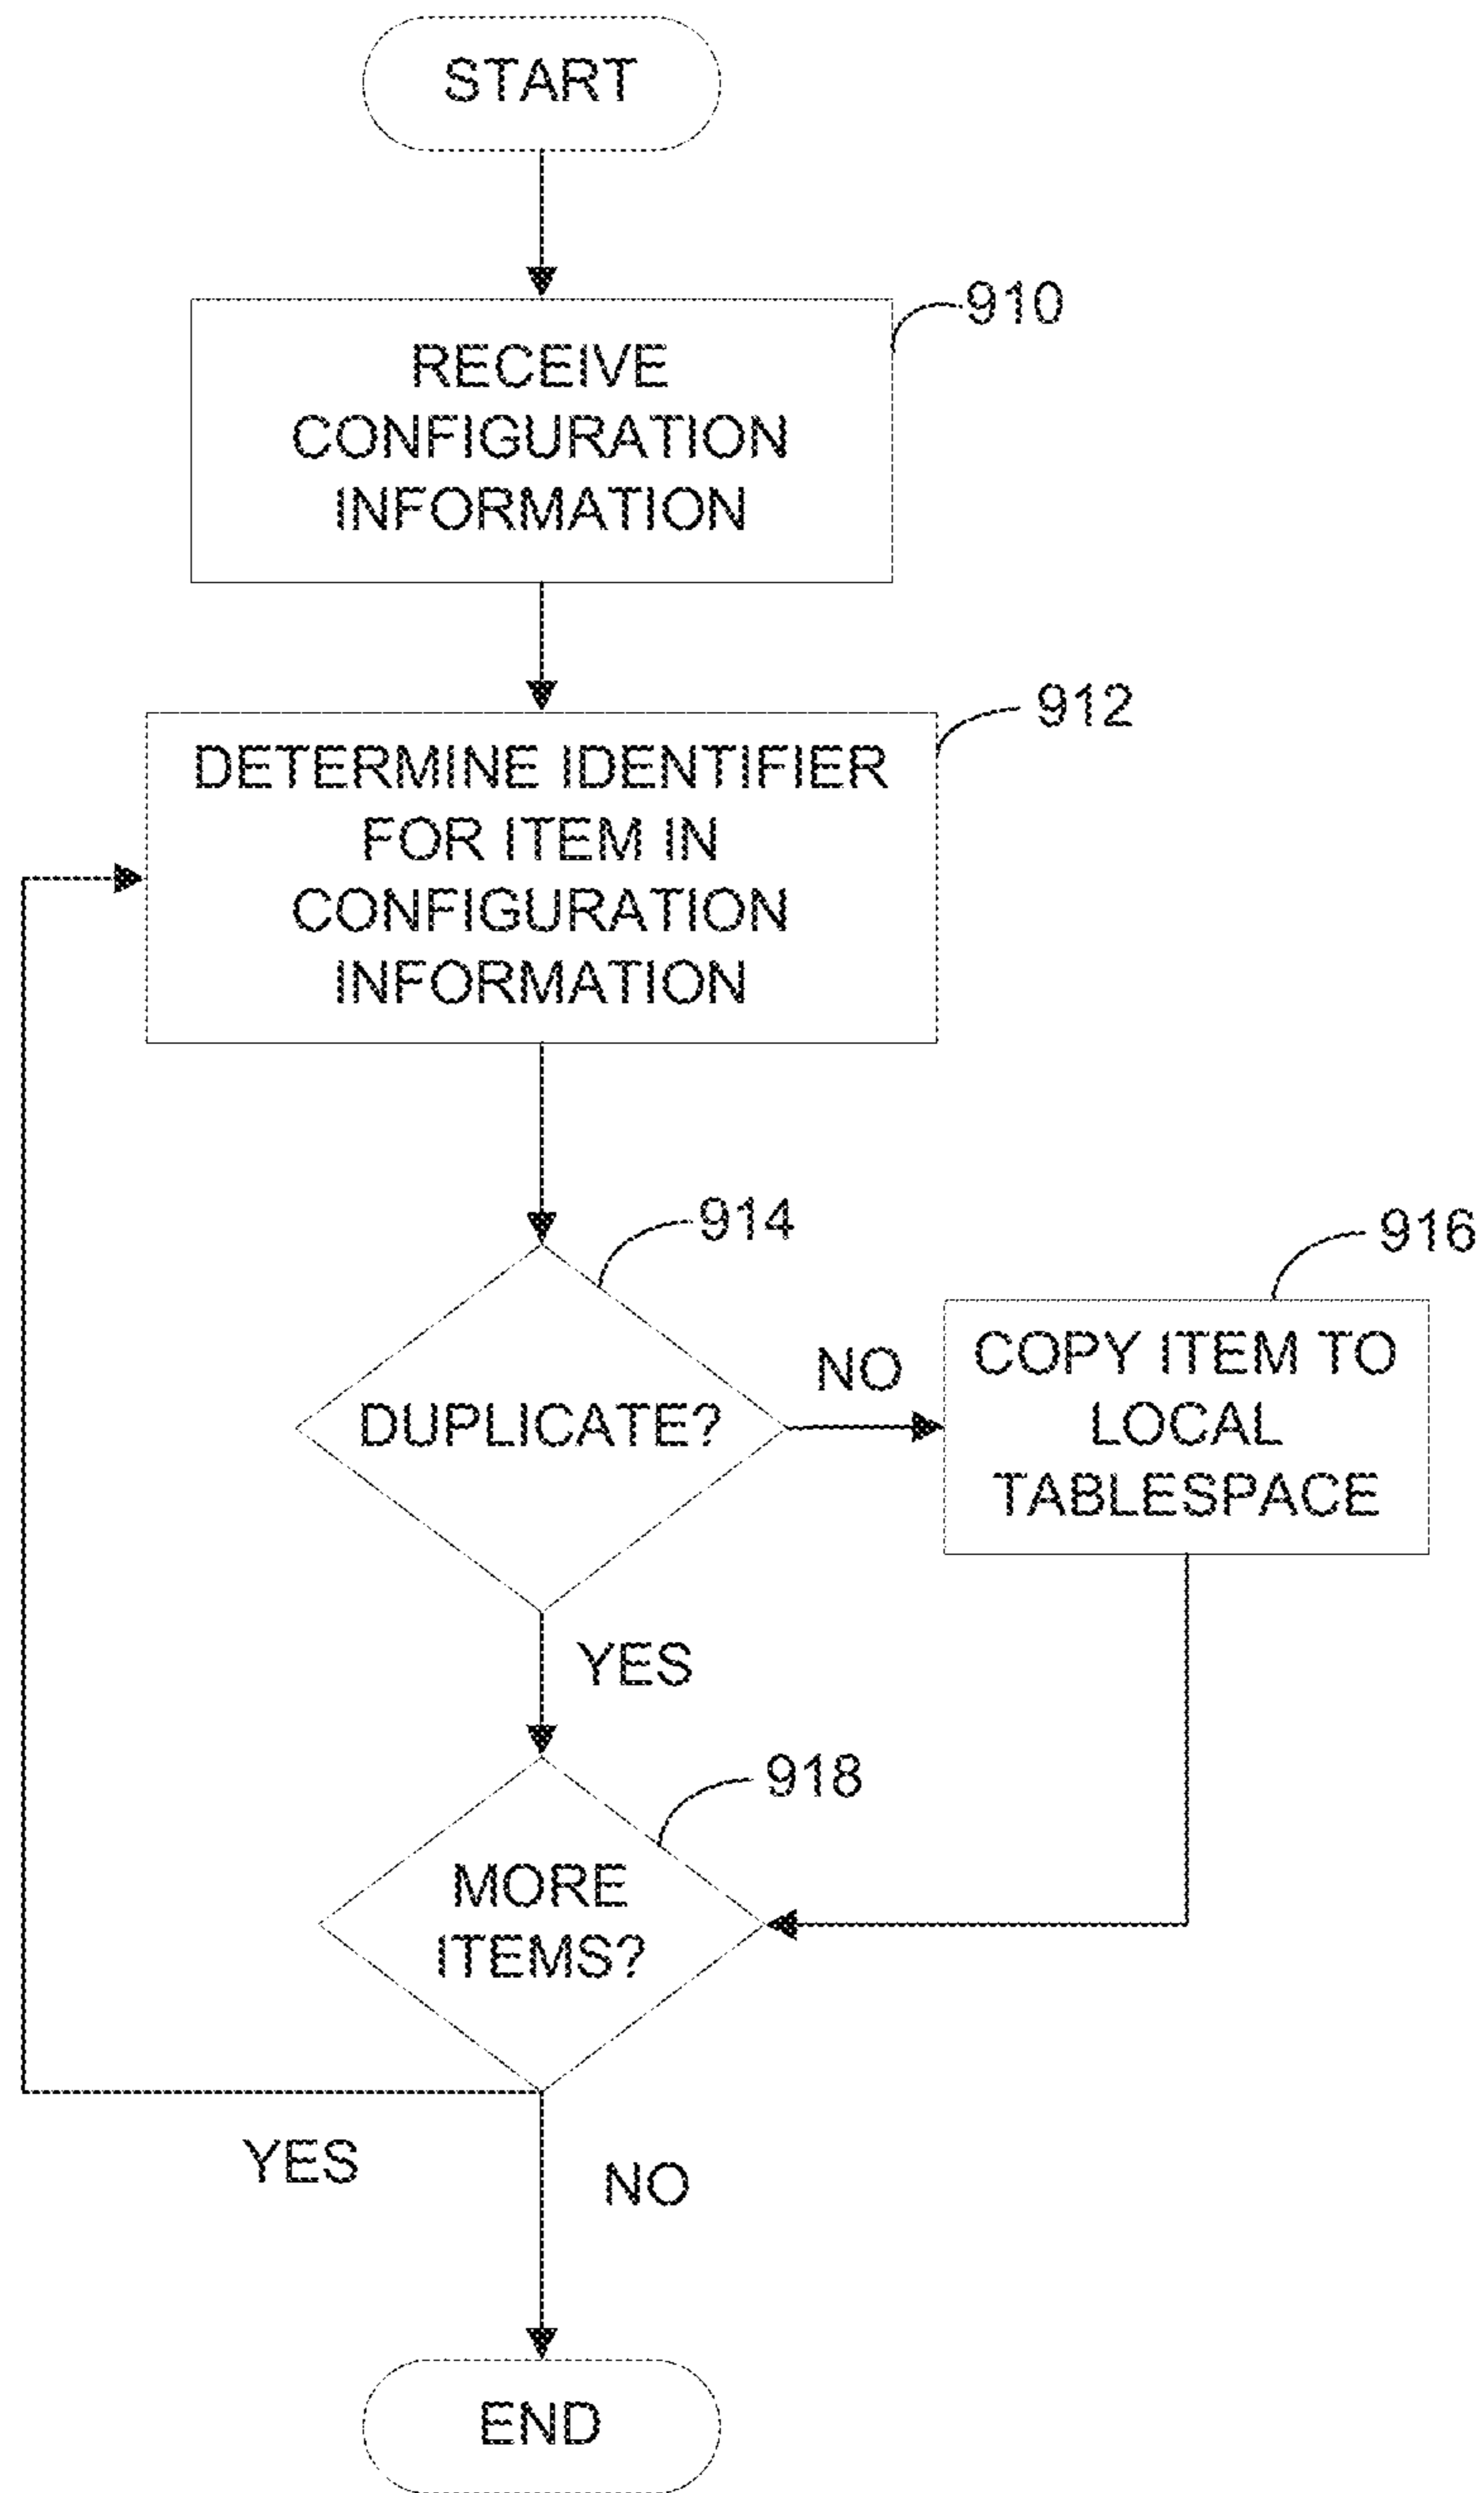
START

910

RECEIVE CONFIGURATION INFORMATION

912

DETERMINE IDENTIFIER FOR ITEM IN CONFIGURATION INFORMATION

914

916

DUPLICATE?

NO

COPY ITEM TO LOCAL TABLESPACE

YES

918

MORE ITEMS?

YES

NO

END